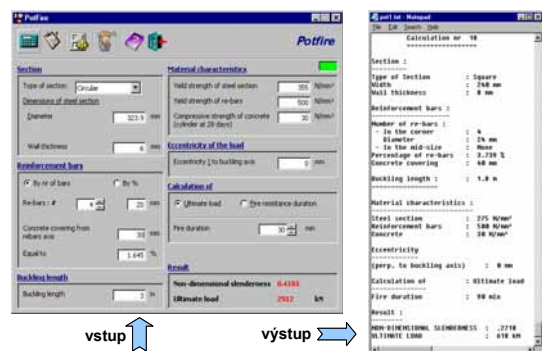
Potfire

Potfire

Section

Type of section Circular

Dimensions of steel section

Diameter 323.9 mm

Wall thickness 6 mm

Reinforcement bars

By nr of bars By %

Re-bars : # 4 25 mm

Concrete covering from rebars axis 30 mm

Equal to 1.645 %

Buckling length

Buckling length 3 m

Material characteristics

Yield strength of steel section 355 N/mm²

Yield strength of re-bars 500 N/mm²

Compressive strength of concrete (cylinder at 28 days) 30 N/mm²

Eccentricity of the load

Eccentricity ⊥ to buckling axis 0 mm

Calculation of

Ultimate load Fire resistance duration

Fire duration 30 min

Result

Non-dimensional slenderness 0.4188

Ultimate load 2912 kN

vstup

výstup

pot1.lst - Notepad

File Edit Search Help

Calculation nr 10

Section :

Type of Section : Square
Width : 240 mm
Wall thickness : 0 mm

Reinforcement bars :

Number of re-bars :
- In the corner : 4
Diameter : 24 mm
- In the mid-size : None
Percentage of re-bars : 3.739 %
Concrete covering : 40 mm

Buckling length : 1.0 m

Material characteristics :

Steel section : 275 N/mm²
Reinforcement bars : 500 N/mm²
Concrete : 30 N/mm²

Eccentricity

(perp. to buckling axis) : 0 mm

Calculation of : Ultimate load

Fire duration : 90 min

Result :

NON-DIMENSIONAL SLENDERNESS : .2718
ULTIMATE LOAD : 610 kN